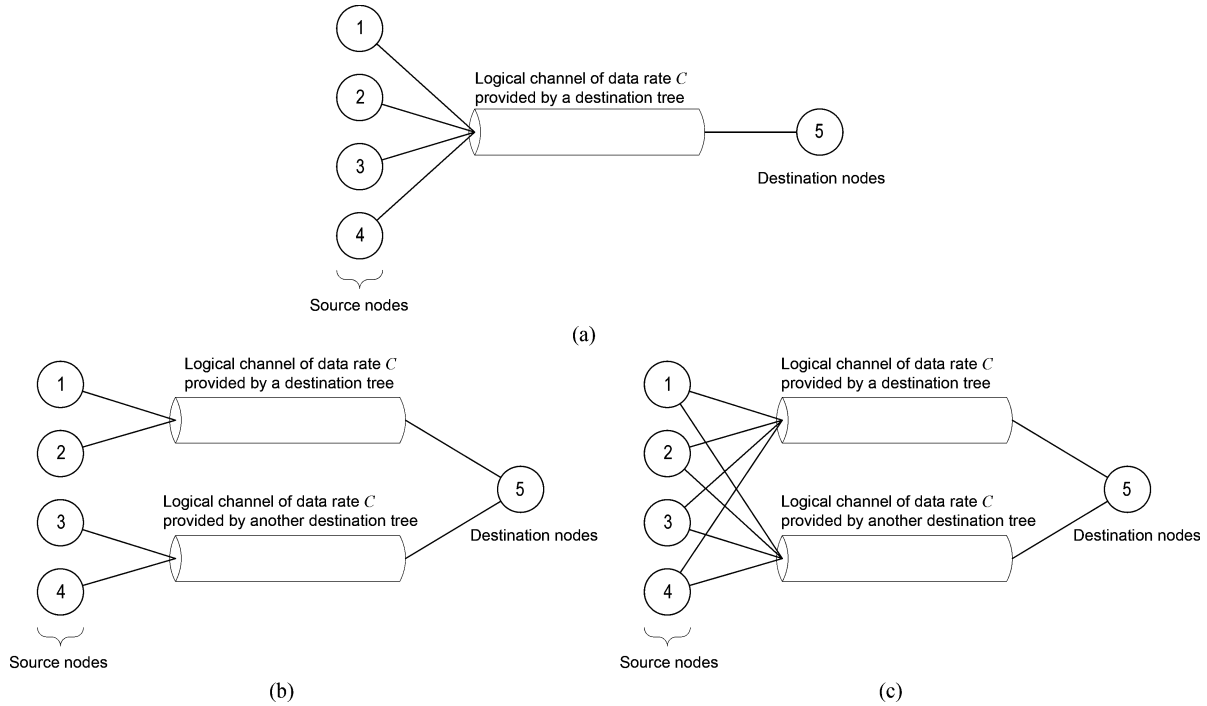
1

2

3

4

Source nodes

Logical channel of data rate $C$ provided by a destination tree

5

Destination nodes

(a)

1

2

3

4

Source nodes

Logical channel of data rate $C$ provided by a destination tree

Logical channel of data rate $C$ provided by another destination tree

5

Destination nodes

(b)

1

2

3

4

Source nodes

Logical channel of data rate $C$ provided by a destination tree

Logical channel of data rate $C$ provided by another destination tree

5

Destination nodes

(c)